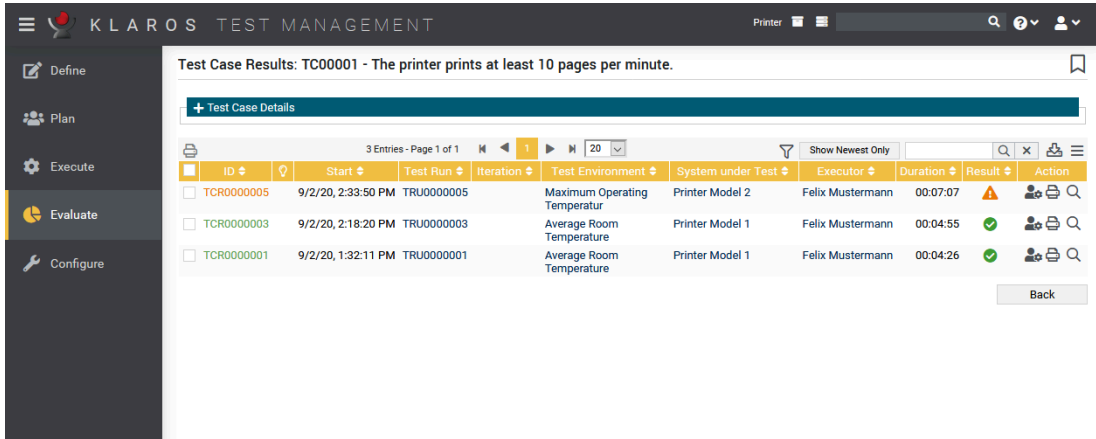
KLAROS TEST MANAGEMENT

Printer

Define

Plan

Execute

Evaluate

Configure

Test Case Results: TC00001 - The printer prints at least 10 pages per minute.

+ Test Case Details

3 Entries - Page 1 of 1 1 20

Show Newest Only

| ID | | Start | Test Run | Iteration | Test Environment | System under Test | Executor | Duration | Result | Action |
|---|---|---|---|---|---|---|---|---|---|---|
| TCR0000005 | | 9/2/20, 2:33:50 PM | TRU0000005 | | Maximum Operating Temperatur | Printer Model 2 | Felix Mustermann | 00:07:07 | | |
| TCR0000003 | | 9/2/20, 2:18:20 PM | TRU0000003 | | Average Room Temperature | Printer Model 1 | Felix Mustermann | 00:04:55 | | |
| TCR0000001 | | 9/2/20, 1:32:11 PM | TRU0000001 | | Average Room Temperature | Printer Model 1 | Felix Mustermann | 00:04:26 | | |

Back